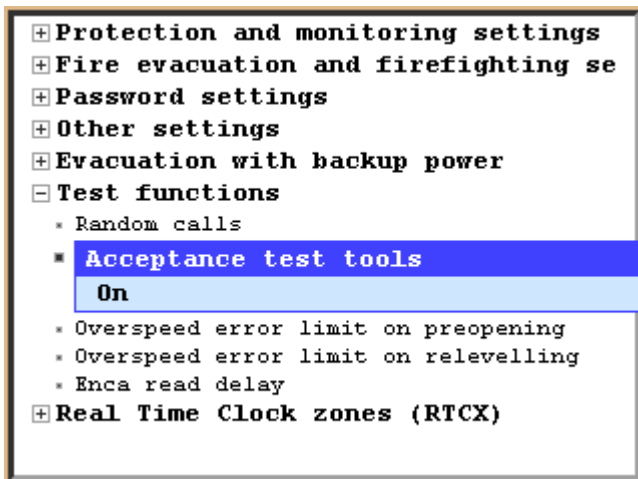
⊞Protection and monitoring settings
⊞Fire evacuation and firefighting se
⊞Password settings
⊞Other settings
⊞Evacuation with backup power
⊟Test functions
▪ Random calls
▪ Acceptance test tools
On
▪ Overspeed error limit on preopening
▪ Overspeed error limit on relevelling
▪ Enca read delay
⊞Real Time Clock zones (RTCX)